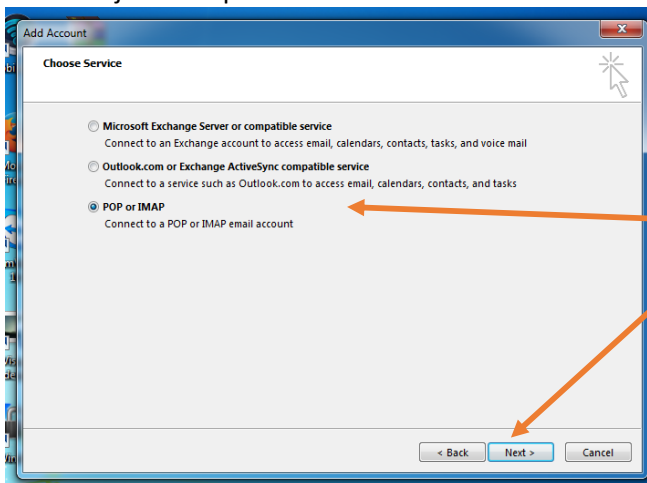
Add Account

Choose Service

Microsoft Exchange Server or compatible service
Connect to an Exchange account to access email, calendars, contacts, tasks, and voice mail

Outlook.com or Exchange ActiveSync compatible service
Connect to a service such as Outlook.com to access email, calendars, contacts, and tasks

POP or IMAP
Connect to a POP or IMAP email account

< Back
Next >
Cancel